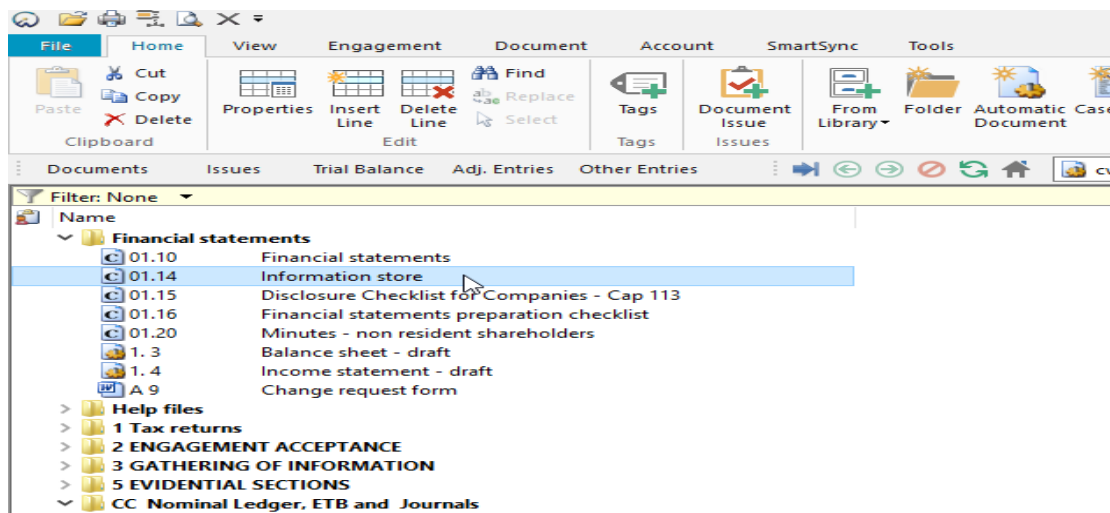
File Home View Engagement Document Account SmartSync Tools

Paste
Cut
Copy
Delete
Clipboard

Properties
Insert Line
Delete Line
Find
Replace
Select
Edit

Tags
Tags

Document Issue
Issues

From Library
Folder
Automatic Document
Case

Documents Issues Trial Balance Adj. Entries Other Entries

Filter: None

Name

Financial statements
01.10 Financial statements
01.14 Information store
01.15 Disclosure Checklist for Companies - Cap 113
01.16 Financial statements preparation checklist
01.20 Minutes - non resident shareholders
1. 3 Balance sheet - draft
1. 4 Income statement - draft
A 9 Change request form
Help files
1 Tax returns
2 ENGAGEMENT ACCEPTANCE
3 GATHERING OF INFORMATION
5 EVIDENTIAL SECTIONS
CC Nominal Ledger, ETB and Journals